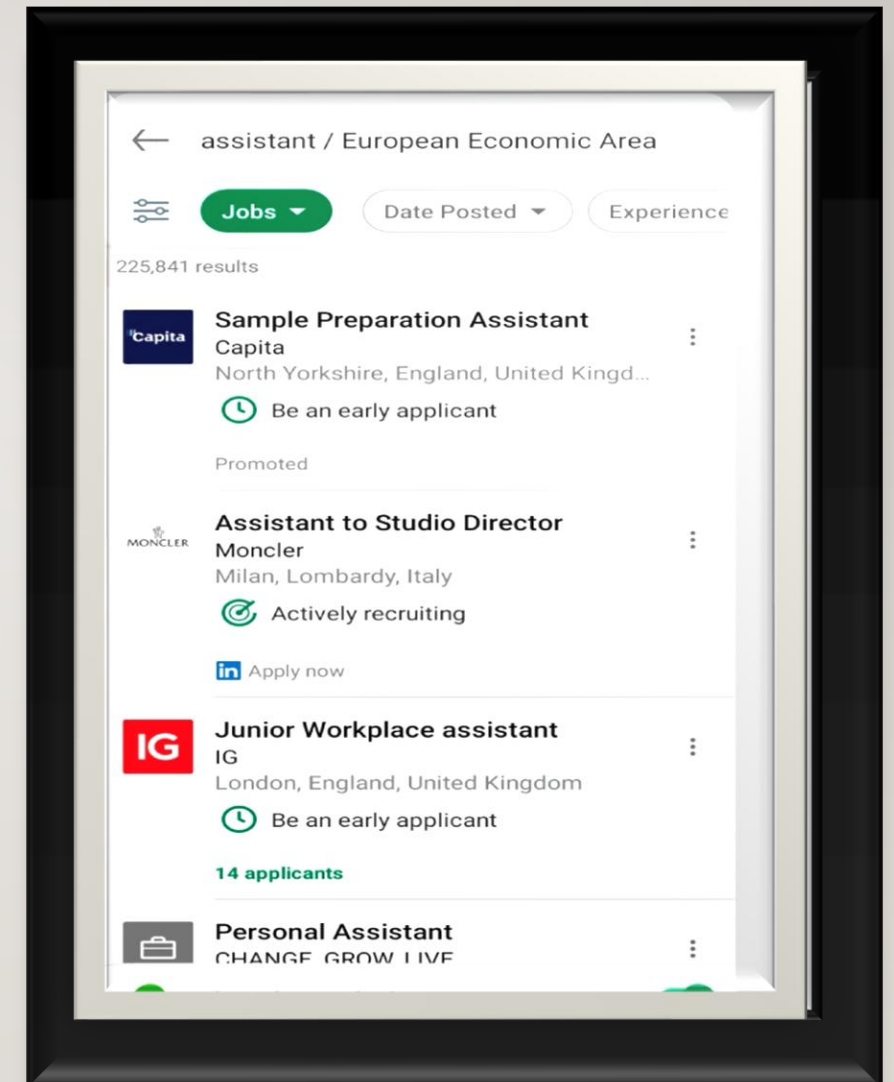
assistant / European Economic Area

Jobs

Date Posted

Experience

225,841 results

Capita

Sample Preparation Assistant

Capita

North Yorkshire, England, United Kingd...

Be an early applicant

Promoted

MONCLER

Assistant to Studio Director

Moncler

Milan, Lombardy, Italy

Actively recruiting

in Apply now

IG

Junior Workplace assistant

IG

London, England, United Kingdom

Be an early applicant

14 applicants

Personal Assistant

CHANGE GROW LIVE